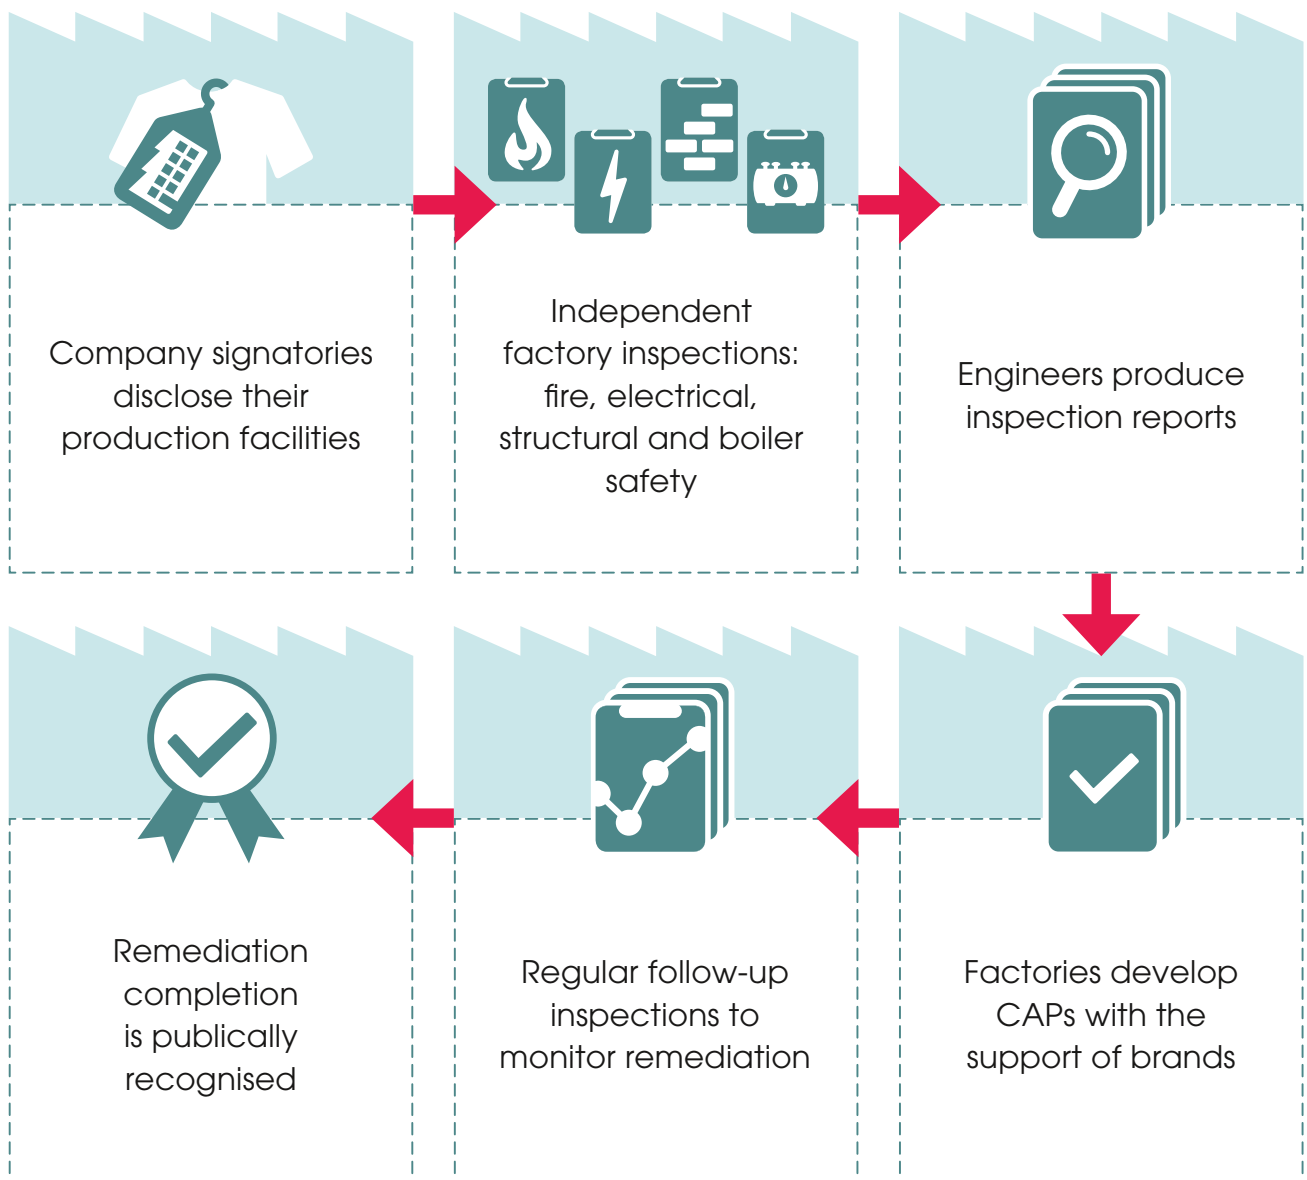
Company signatories disclose their production facilities

Independent factory inspections: fire, electrical, structural and boiler safety

Engineers produce inspection reports

Factories develop CAPs with the support of brands

Regular follow-up inspections to monitor remediation

Remediation completion is publically recognised